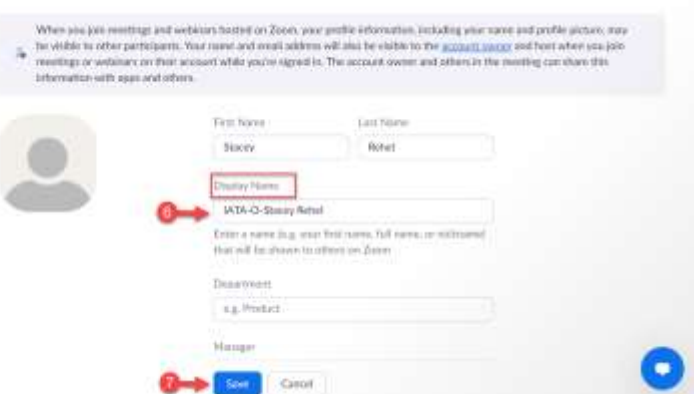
When you join meetings and webinars hosted on Zoom, your profile information, including your name and profile picture, may be visible to other participants. Your name and email address will also be visible to the account owner and host when you join meetings or webinars on their account while you're signed in. The account owner and others in the meeting can share this information with apps and others.

First Name

Stacey

Last Name

Rehel

Display Name

6

IATA-O-Stacey Rehel

Enter a name (e.g. your first name, full name, or nickname) that will be shown to others on Zoom

Department

e.g. Product

Manager

7

Save

Cancel